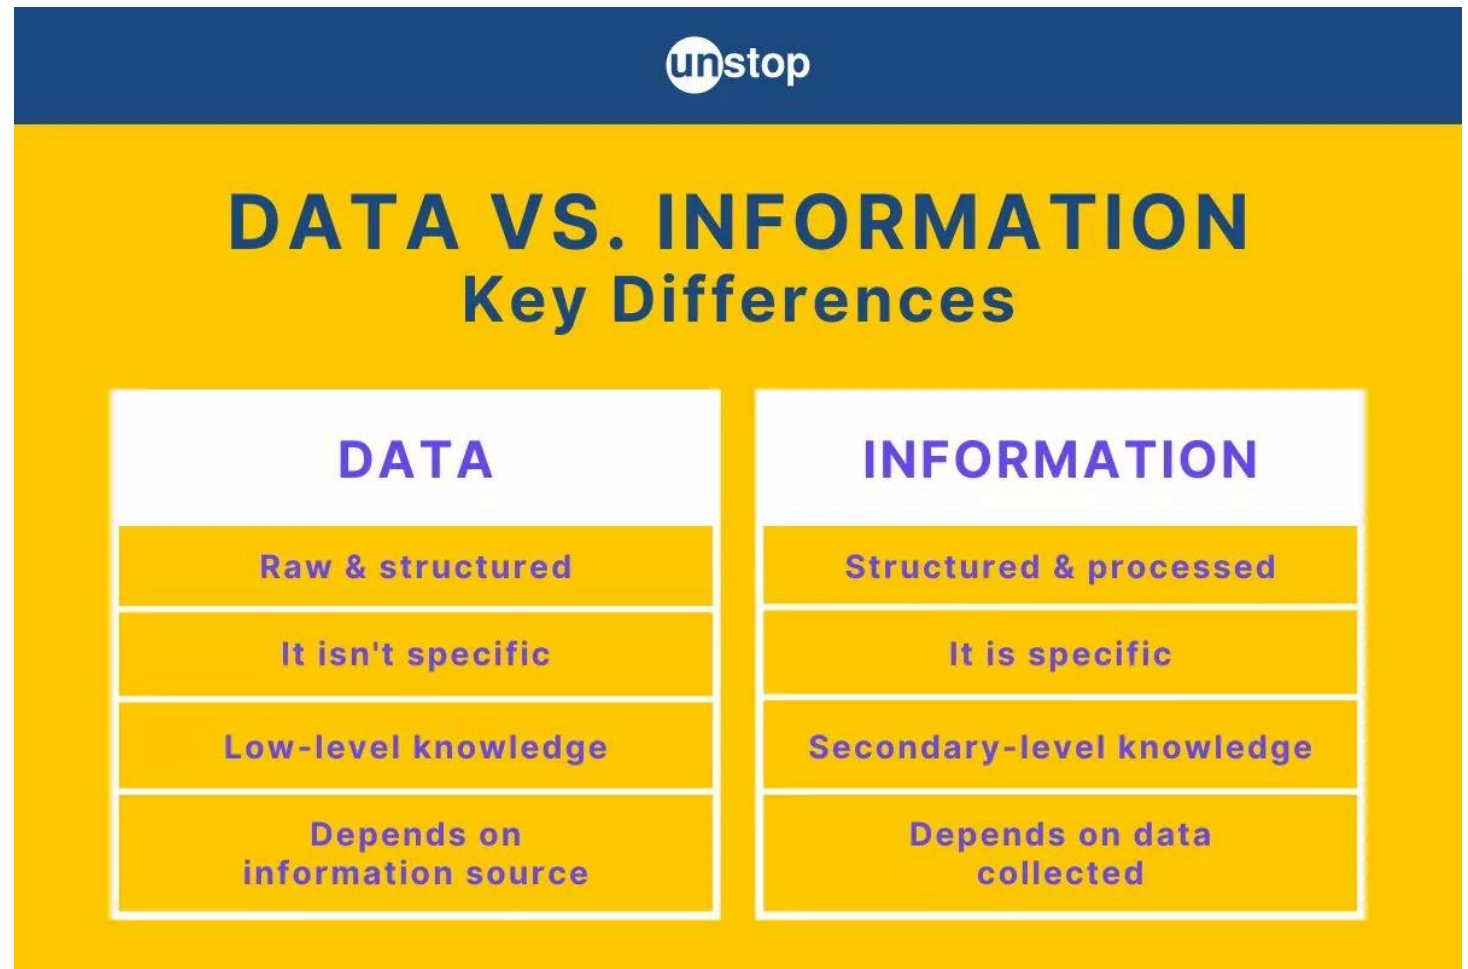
unstop

DATA VS. INFORMATION
Key Differences

| DATA | INFORMATION |
|---|---|
| Raw & structured | Structured & processed |
| It isn't specific | It is specific |
| Low-level knowledge | Secondary-level knowledge |
| Depends on information source | Depends on data collected |